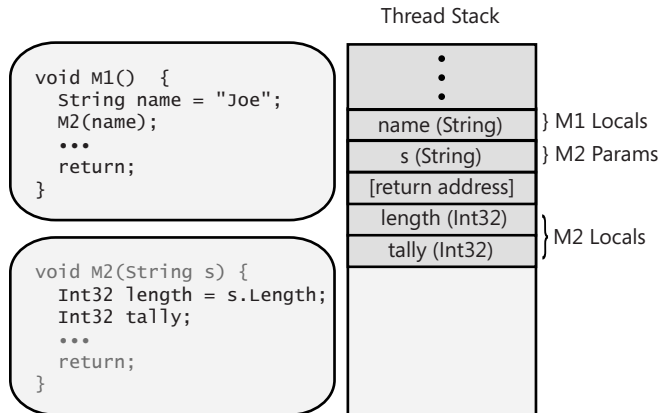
Thread Stack

void M1() {
  String name = "Joe";
  M2(name);
  •••
  return;
}

void M2(String s) {
  Int32 length = s.Length;
  Int32 tally;
  •••
  return;
}

name (String)
s (String)
[return address]
length (Int32)
tally (Int32)

M1 Locals
M2 Params
M2 Locals